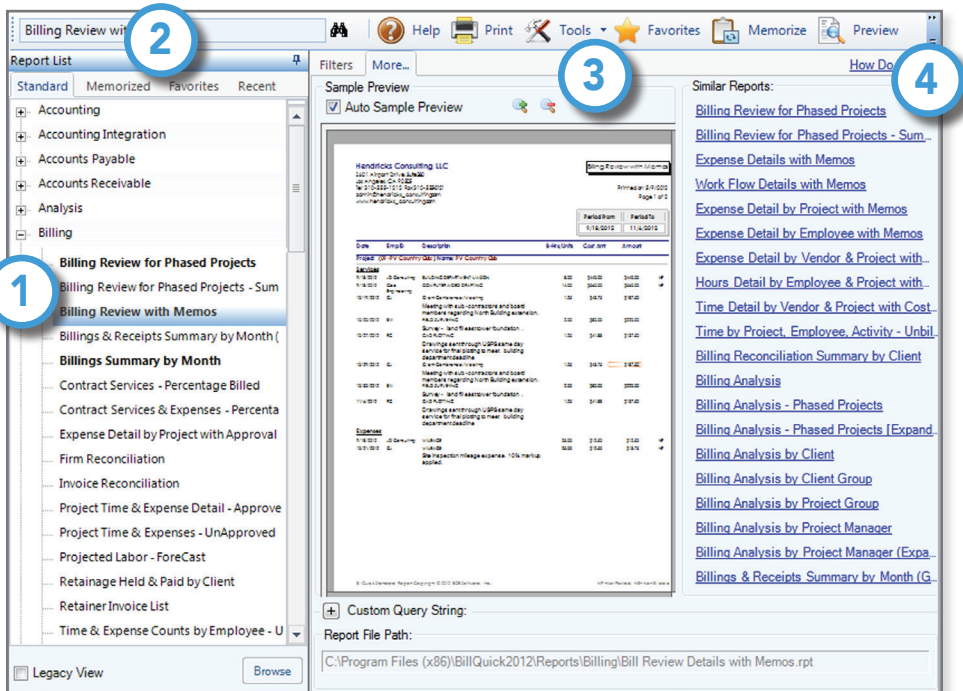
Billing Review wit 2

Help Print Tools Favorites Memorize Preview

Report List

Standard Memorized Favorites Recent

Accounting
Accounting Integration
Accounts Payable
Accounts Receivable
Analysis
Billing
Billing Review for Phased Projects
Billing Review for Phased Projects - Sum
Billing Review with Memos
Billings & Receipts Summary by Month (
Billings Summary by Month
Contract Services - Percentage Billed
Contract Services & Expenses - Percenta
Expense Detail by Project with Approval
Firm Reconciliation
Invoice Reconciliation
Project Time & Expense Detail - Approve
Project Time & Expenses - UnApproved
Projected Labor - ForeCast
Retainage Held & Paid by Client
Retainer Invoice List
Time & Expense Counts by Employee - U

1

Legacy View

Browse

Filters More...

3

How Do

4

Sample Preview

Auto Sample Preview

Hendricks Consulting LLC

Billing Review with Memos

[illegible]

Custom Query String:

Report File Path:

C:\Program Files (x86)\BillQuick2012\Reports\Billing\Bill Review Details with Memos.rpt

Similar Reports:

Billing Review for Phased Projects
Billing Review for Phased Projects - Sum...
Expense Details with Memos
Work Flow Details with Memos
Expense Detail by Project with Memos
Expense Detail by Employee with Memos
Expense Detail by Vendor & Project with...
Hours Detail by Employee & Project with...
Time Detail by Vendor & Project with Cost...
Time by Project, Employee, Activity - Unbil...
Billing Reconciliation Summary by Client
Billing Analysis
Billing Analysis - Phased Projects
Billing Analysis - Phased Projects [Expand...
Billing Analysis by Client
Billing Analysis by Client Group
Billing Analysis by Project Group
Billing Analysis by Project Manager
Billing Analysis by Project Manager (Expa...
Billings & Receipts Summary by Month (G...